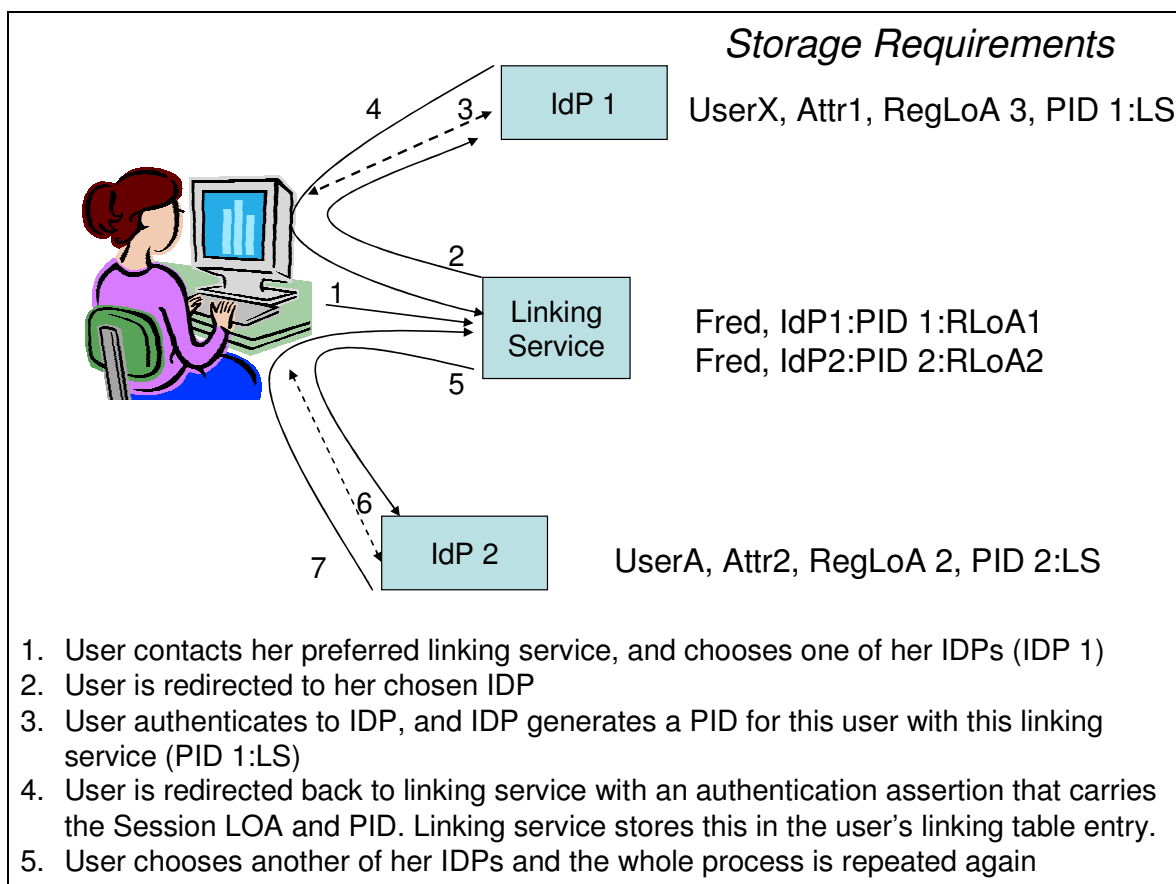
Storage Requirements

4

3

IdP 1

UserX, Attr1, RegLoA 3, PID 1:LS

2

1

Linking Service

Fred, IdP1:PID 1:RLoA1
Fred, IdP2:PID 2:RLoA2

5

6

7

IdP 2

UserA, Attr2, RegLoA 2, PID 2:LS

1. User contacts her preferred linking service, and chooses one of her IDPs (IDP 1)
2. User is redirected to her chosen IDP
3. User authenticates to IDP, and IDP generates a PID for this user with this linking service (PID 1:LS)
4. User is redirected back to linking service with an authentication assertion that carries the Session LOA and PID. Linking service stores this in the user's linking table entry.
5. User chooses another of her IDPs and the whole process is repeated again